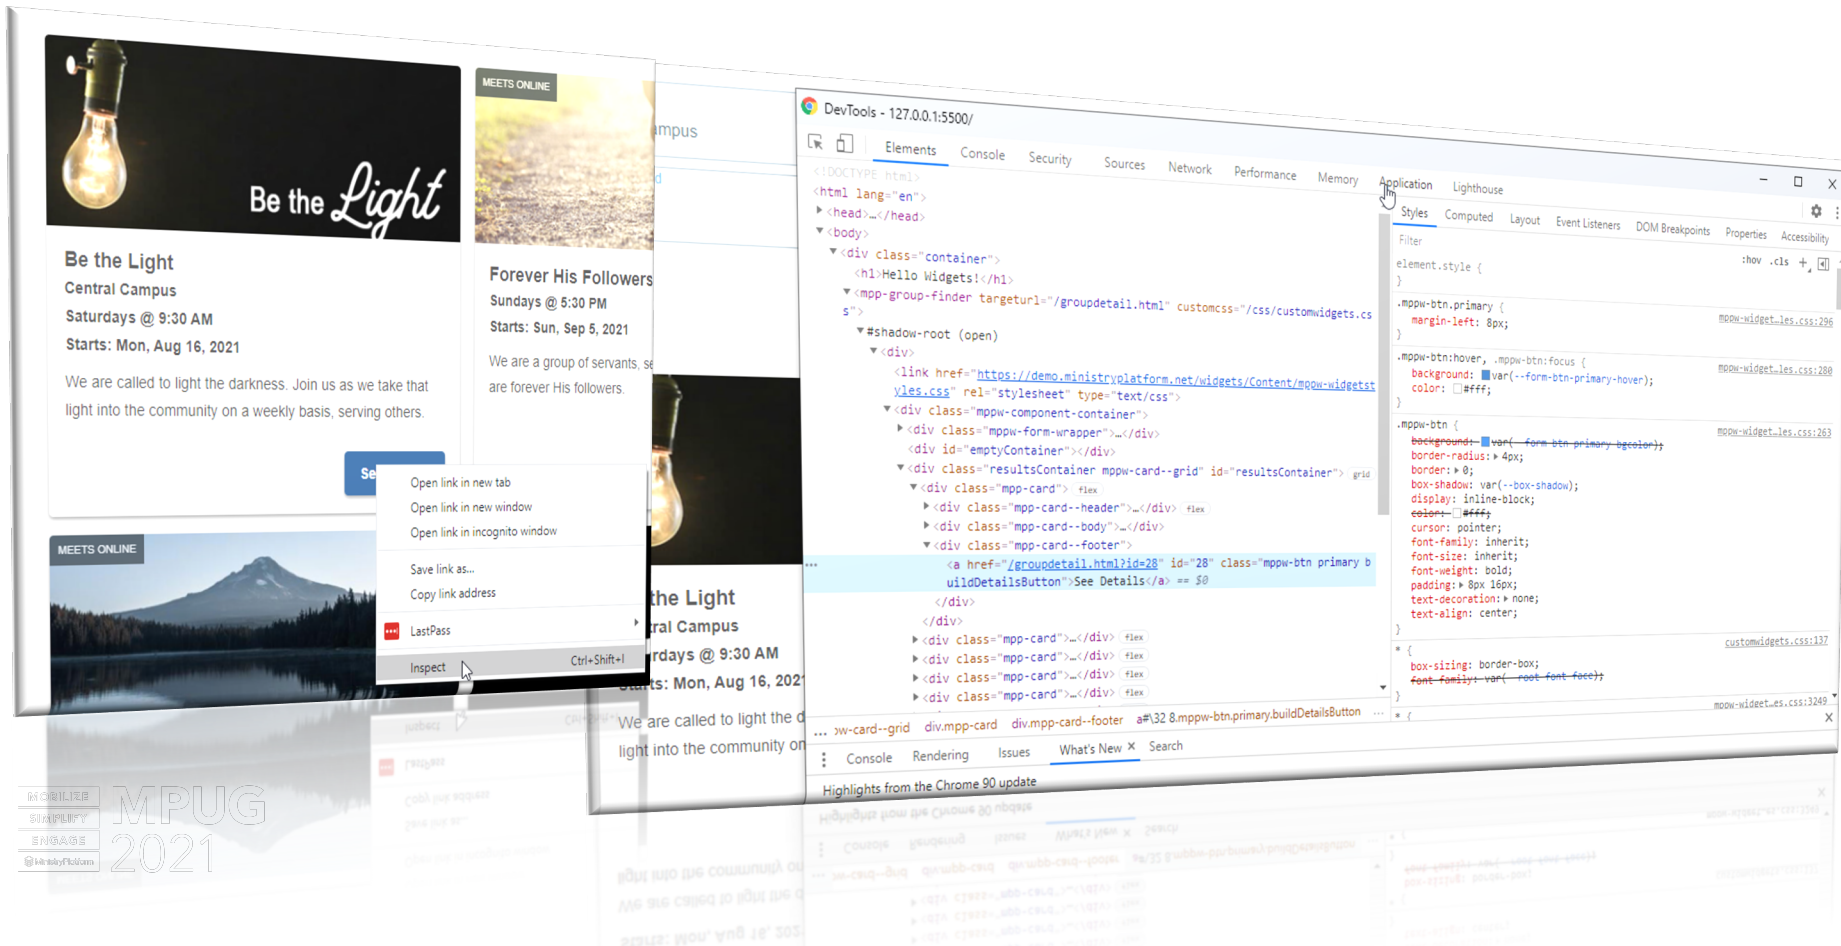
Be the Light

Be the Light
Central Campus
Saturdays @ 9:30 AM
Starts: Mon, Aug 16, 2021

We are called to light the darkness. Join us as we take that light into the community on a weekly basis, serving others.

Se

MEETS ONLINE

Forever His Followers
Sundays @ 5:30 PM
Starts: Sun, Sep 5, 2021

We are a group of servants, se are forever His followers.

MEETS ONLINE

Open link in new tab
Open link in new window
Open link in incognito window
Save link as...
Copy link address
LastPass
Inspect Ctrl+Shift+I

mpus

the Light
ral Campus
rdays @ 9:30 AM
rts: Mon, Aug 16, 2021

We are called to light the d light into the community on

DevTools - 127.0.0.1:5500/

Elements Console Security Sources Network Performance Memory Application Lighthouse

<!DOCTYPE html>
<html lang="en">
▶<head>…</head>
▼<body>
▼<div class="container">
<h1>Hello Widgets!</h1>
▼<mpp-group-finder targeturl="/groupdetail.html" customcss="/css/customwidgets.cs s">
▼#shadow-root (open)
▼<div>
<link href="https://demo.ministryplatform.net/widgets/Content/mppw-widgetstyles.css" rel="stylesheet" type="text/css">
▼<div class="mppw-component-container">
▶<div class="mppw-form-wrapper">…</div>
<div id="emptyContainer"></div>
▼<div class="resultsContainer mppw-card--grid" id="resultsContainer"> grid
▼<div class="mpp-card"> flex
▶<div class="mpp-card--header">…</div> flex
▶<div class="mpp-card--body">…</div>
▼<div class="mpp-card--footer">
<a href="/groupdetail.html?id=28" id="28" class="mppw-btn primary buildDetailsButton">See Details</a> == $0
</div>
</div>
▶<div class="mpp-card">…</div> flex
▶<div class="mpp-card">…</div> flex
▶<div class="mpp-card">…</div> flex
▶<div class="mpp-card">…</div> flex

... w-card--grid div.mpp-card div.mpp-card--footer a#\32 8.mppw-btn.primary.buildDetailsButton ...

Styles Computed Layout Event Listeners DOM Breakpoints Properties Accessibility
Filter :hov .cls +
element.style {
}
.mppw-btn.primary { mppw-widget…les.css:296
margin-left: 8px;
}
.mppw-btn:hover, .mppw-btn:focus { mppw-widget…les.css:280
background: var(--form-btn-primary-hover);
color: #fff;
}
.mppw-btn { mppw-widget…les.css:263
background: var(--form-btn-primary-bgcolor);
border-radius: ▶ 4px;
border: ▶ 0;
box-shadow: var(--box-shadow);
display: inline-block;
color: #fff;
cursor: pointer;
font-family: inherit;
font-size: inherit;
font-weight: bold;
padding: ▶ 8px 16px;
text-decoration: ▶ none;
text-align: center;
}
* { customwidgets.css:137
box-sizing: border-box;
font-family: var(--root-font-face);
}
* { mppw-widget…es.css:3249

Console Rendering Issues What's New × Search
Highlights from the Chrome 90 update

MOBILIZE
SIMPLIFY
ENGAGE
MPUG
2021